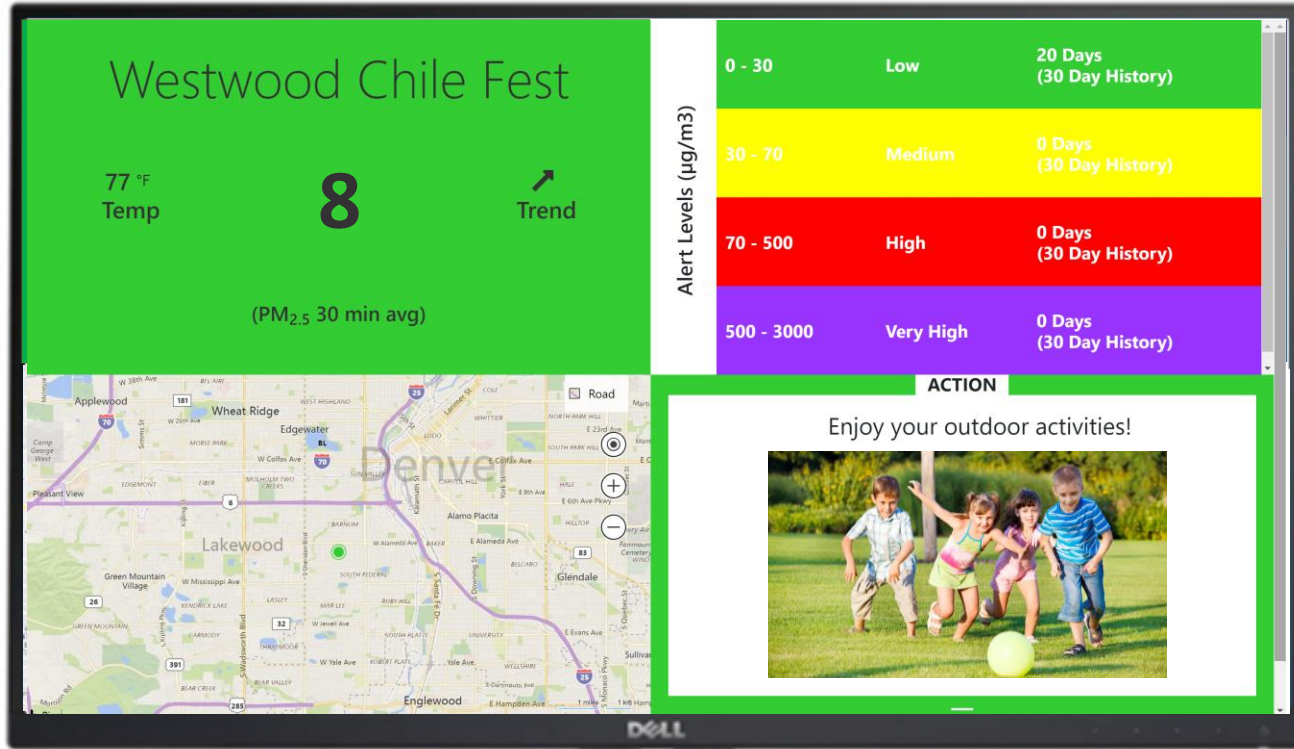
Westwood Chile Fest

77 °F
Temp

8

↗
Trend

(PM$_{2.5}$ 30 min avg)

Alert Levels (µg/m3)

| | | |
|---|---|---|
| 0 - 30 | Low | 20 Days (30 Day History) |
| 30 - 70 | Medium | 0 Days (30 Day History) |
| 70 - 500 | High | 0 Days (30 Day History) |
| 500 - 3000 | Very High | 0 Days (30 Day History) |

Road

Applewood
Wheat Ridge
Edgewater
Denver
Lakewood
Alamo Placita
Green Mountain Village
Glendale
Englewood
Pleasant View
W 38th Ave
W Colfax Ave
W Alameda Ave
W Mississippi Ave
W Jewell Ave
W Yale Ave
E Colfax Ave
E Alameda Ave
E Evans Ave
E Hampden Ave
S Wadsworth Blvd
S Sheridan Blvd
S Santa Fe Dr
70
25
6
26
32
83
391
285

ACTION

Enjoy your outdoor activities!

DELL